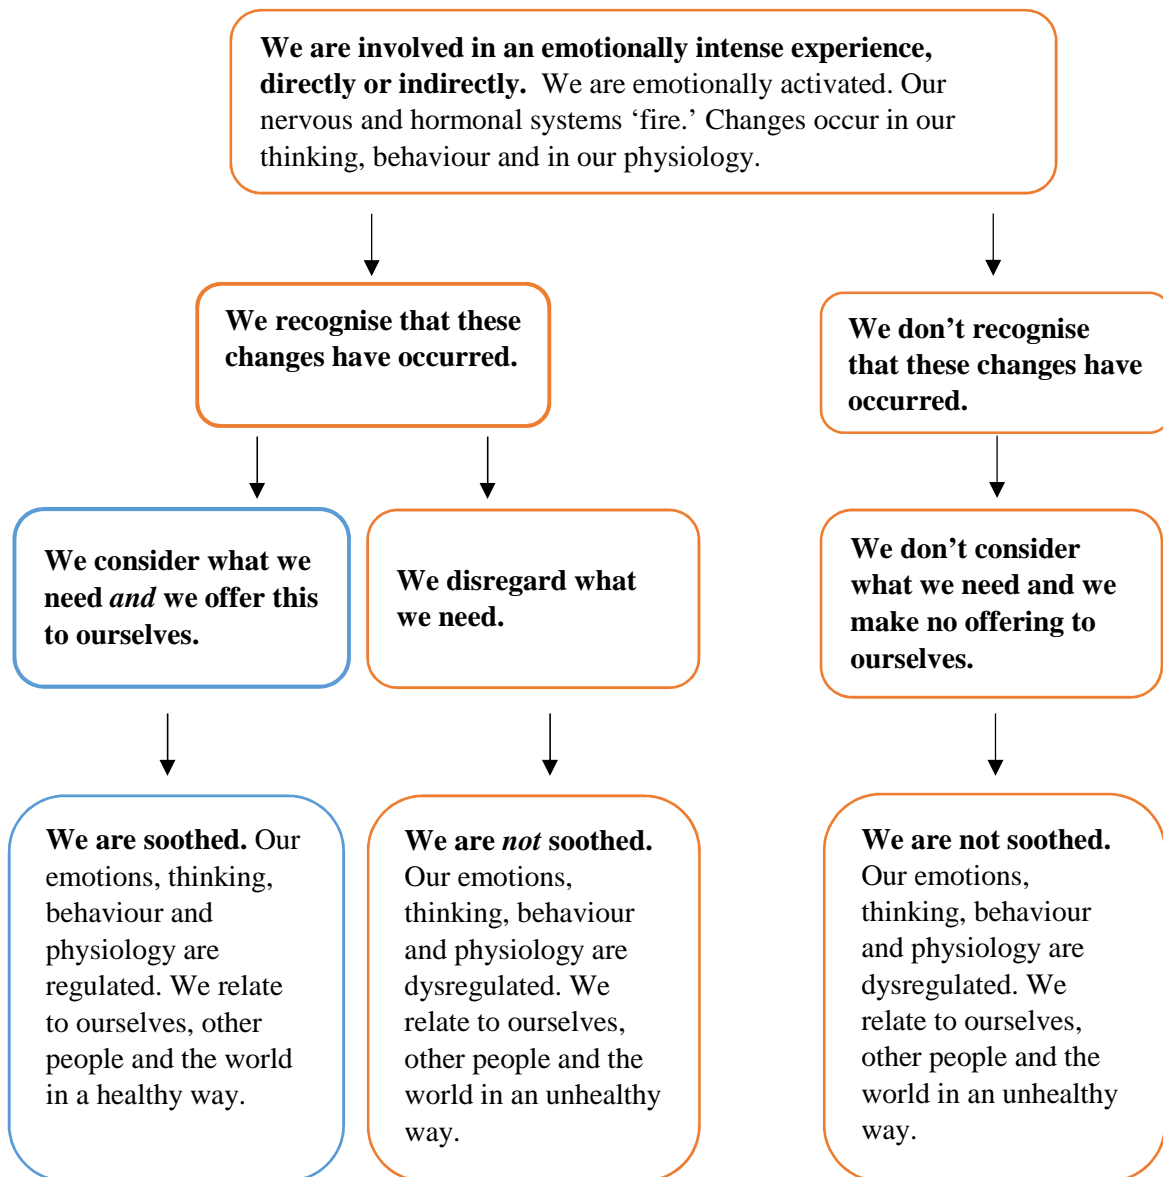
We are involved in an emotionally intense experience, directly or indirectly. We are emotionally activated. Our nervous and hormonal systems 'fire.' Changes occur in our thinking, behaviour and in our physiology.

We recognise that these changes have occurred.

We don't recognise that these changes have occurred.

We consider what we need *and* we offer this to ourselves.

We disregard what we need.

We don't consider what we need and we make no offering to ourselves.

We are soothed. Our emotions, thinking, behaviour and physiology are regulated. We relate to ourselves, other people and the world in a healthy way.

We are *not* soothed. Our emotions, thinking, behaviour and physiology are dysregulated. We relate to ourselves, other people and the world in an unhealthy way.

We are not soothed. Our emotions, thinking, behaviour and physiology are dysregulated. We relate to ourselves, other people and the world in an unhealthy way.